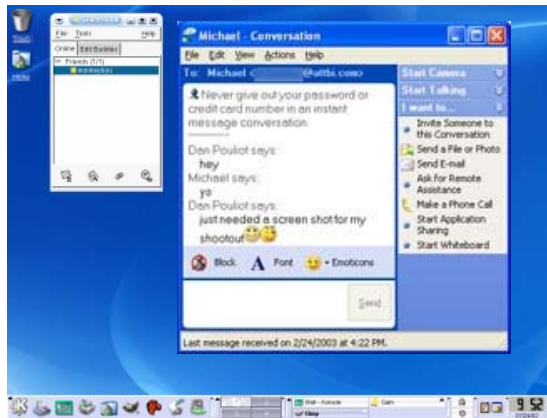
Trash

File Tools Help
Online Edit Buddies
Friends (1/1)

Michael - Conversation
File Edit View Actions Help
To: Michael < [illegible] @attbi.com>
Never give out your password or credit card number in an instant message conversation.
Dan Pouliot says:
hey
Michael says:
yo
Dan Pouliot says:
just needed a screen shot for my shootout
Block Font Emoticons
Send
Last message received on 2/24/2003 at 4:22 PM.

Start Camera
Start Talking
I want to...
Invite Someone to this Conversation
Send a File or Photo
Send E-mail
Ask for Remote Assistance
Make a Phone Call
Start Application Sharing
Start Whiteboard

9 52